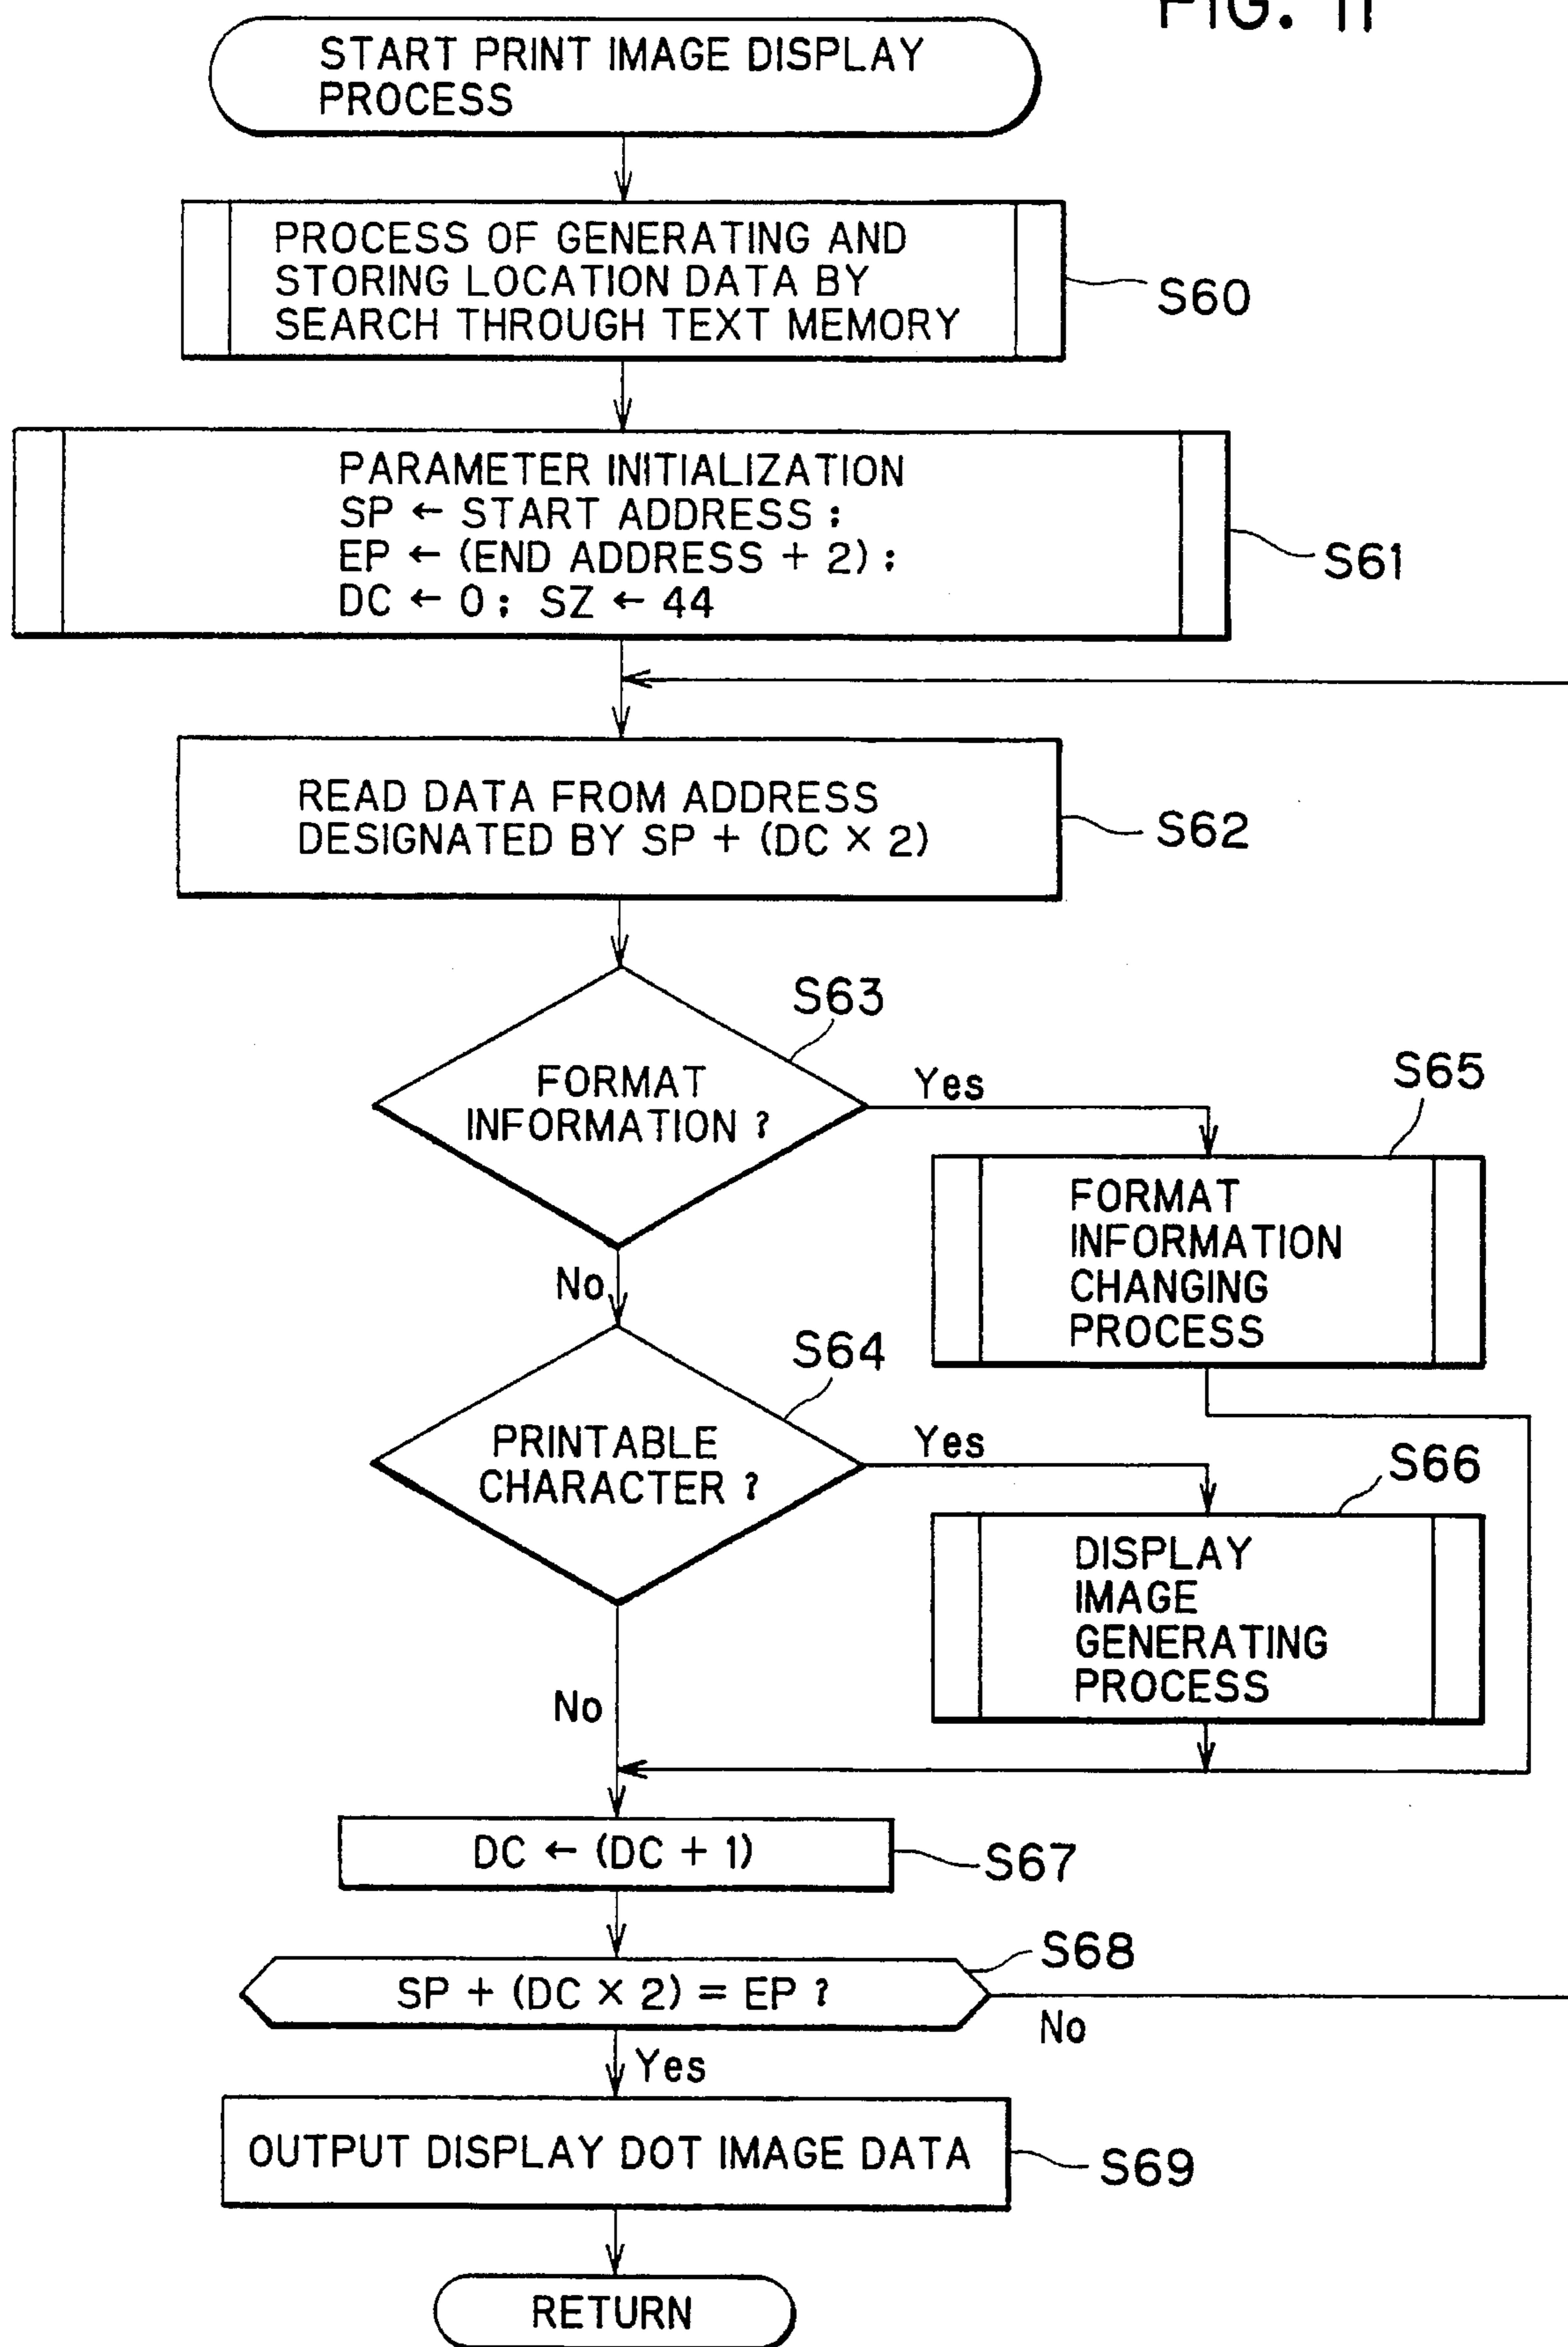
FIG. 11

START PRINT IMAGE DISPLAY PROCESS

PROCESS OF GENERATING AND STORING LOCATION DATA BY SEARCH THROUGH TEXT MEMORY

S60

PARAMETER INITIALIZATION
SP $\leftarrow$ START ADDRESS ;
EP $\leftarrow$ (END ADDRESS + 2) ;
DC $\leftarrow$ 0 ; SZ $\leftarrow$ 44

S61

READ DATA FROM ADDRESS DESIGNATED BY SP + (DC $\times$ 2)

S62

S63

FORMAT INFORMATION ?

Yes

S65

FORMAT INFORMATION CHANGING PROCESS

No

S64

PRINTABLE CHARACTER ?

Yes

S66

DISPLAY IMAGE GENERATING PROCESS

No

DC $\leftarrow$ (DC + 1)

S67

S68

SP + (DC $\times$ 2) = EP ?

No

Yes

OUTPUT DISPLAY DOT IMAGE DATA

S69

RETURN